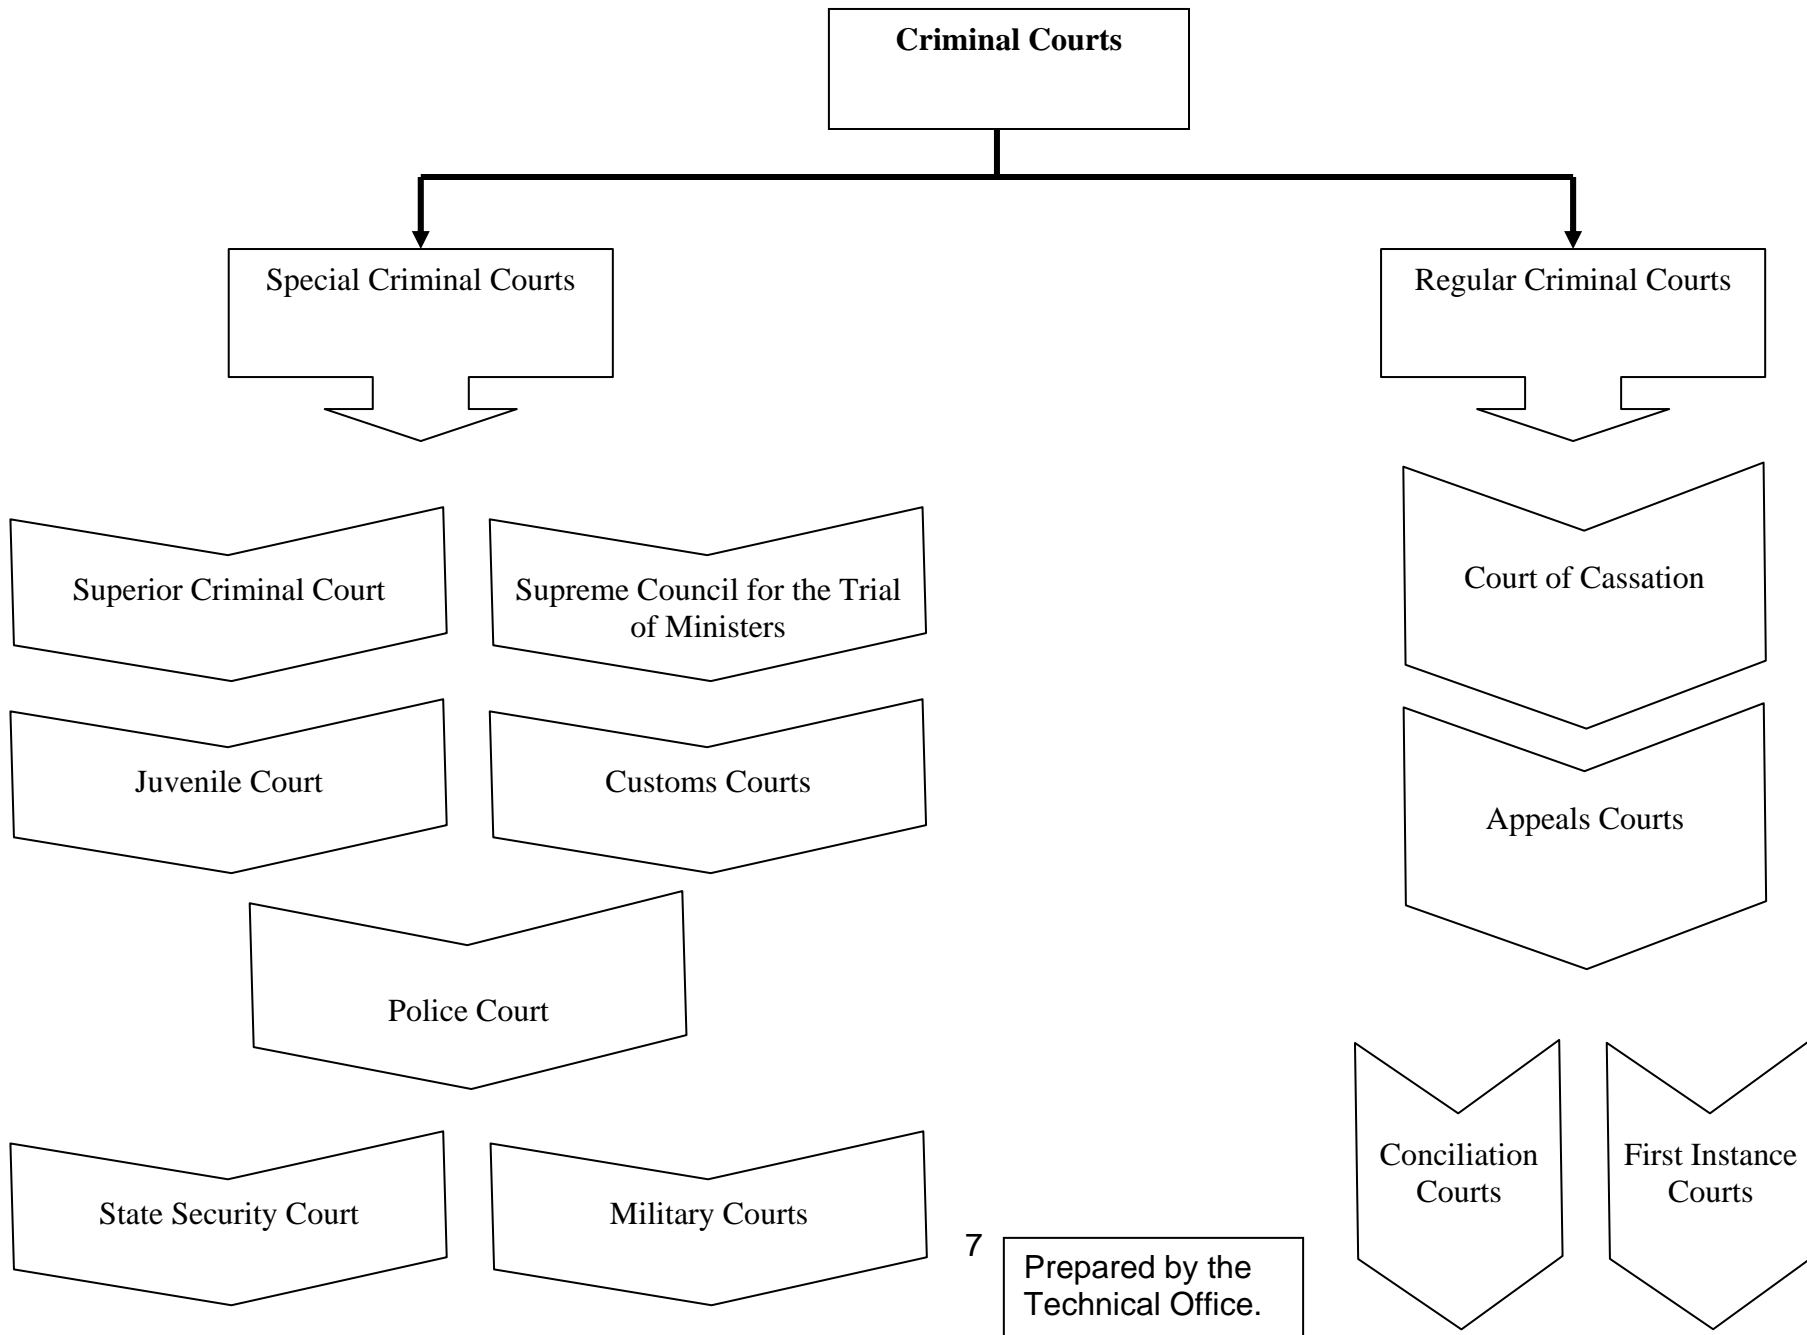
**Criminal Courts**

Special Criminal Courts

Regular Criminal Courts

Superior Criminal Court

Supreme Council for the Trial of Ministers

Juvenile Court

Customs Courts

Police Court

State Security Court

Military Courts

Court of Cassation

Appeals Courts

Conciliation Courts

First Instance Courts

7

Prepared by the Technical Office.